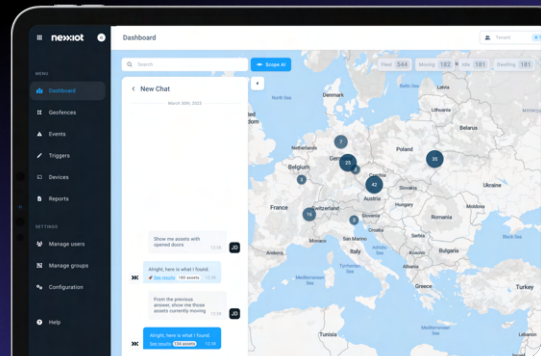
nexxiot

MENU
Dashboard
Geofences
Events
Triggers
Devices
Reports

SETTINGS
Manage users
Manage groups
Configuration

Help

Dashboard

Tenant

Search

Sniper AI

+

Fleet 344 Moving 182 Idle 181 Dwelling 181

New Chat

March 05th, 2023

Show me assets with opened doors

JD

Alright, here is what I found:
See results 186 assets

From the previous answer, show me those assets currently moving

JD

Alright, here is what I found:
See results 176 assets

7
25
3
42
20
16
5

Poland
Ukraine
Germany
France
Switzerland
Austria
Romania
Spain
Italy
Turkey
Greece
Tunisia
Algeria
Serbia
Belarus
Moldova
Hungary
Czechia
Belgium
Netherlands
Bulgaria
Croatia
Morocco
North Sea
Tyrrhenian Sea
Ionian Sea
Adriatic Sea
Black Sea